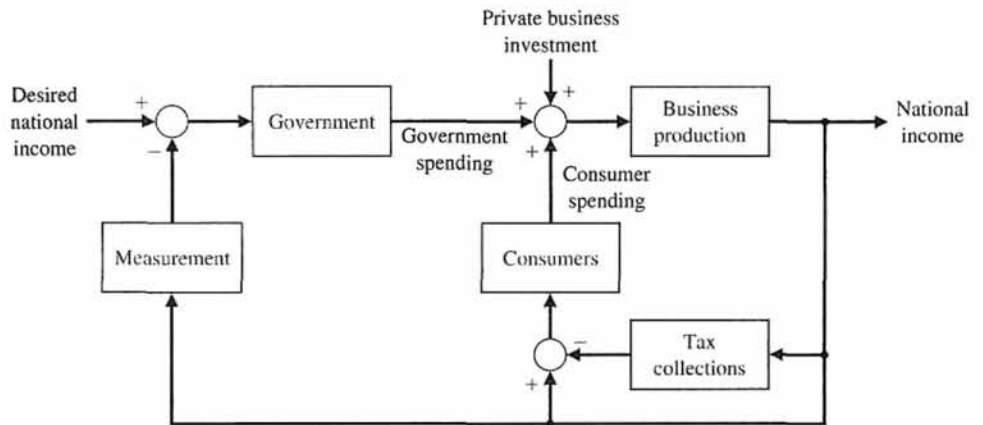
Private business investment

Desired national income

+

−

Government

Government spending

+

+

+

Business production

National income

Consumer spending

Measurement

Consumers

−

+

Tax collections